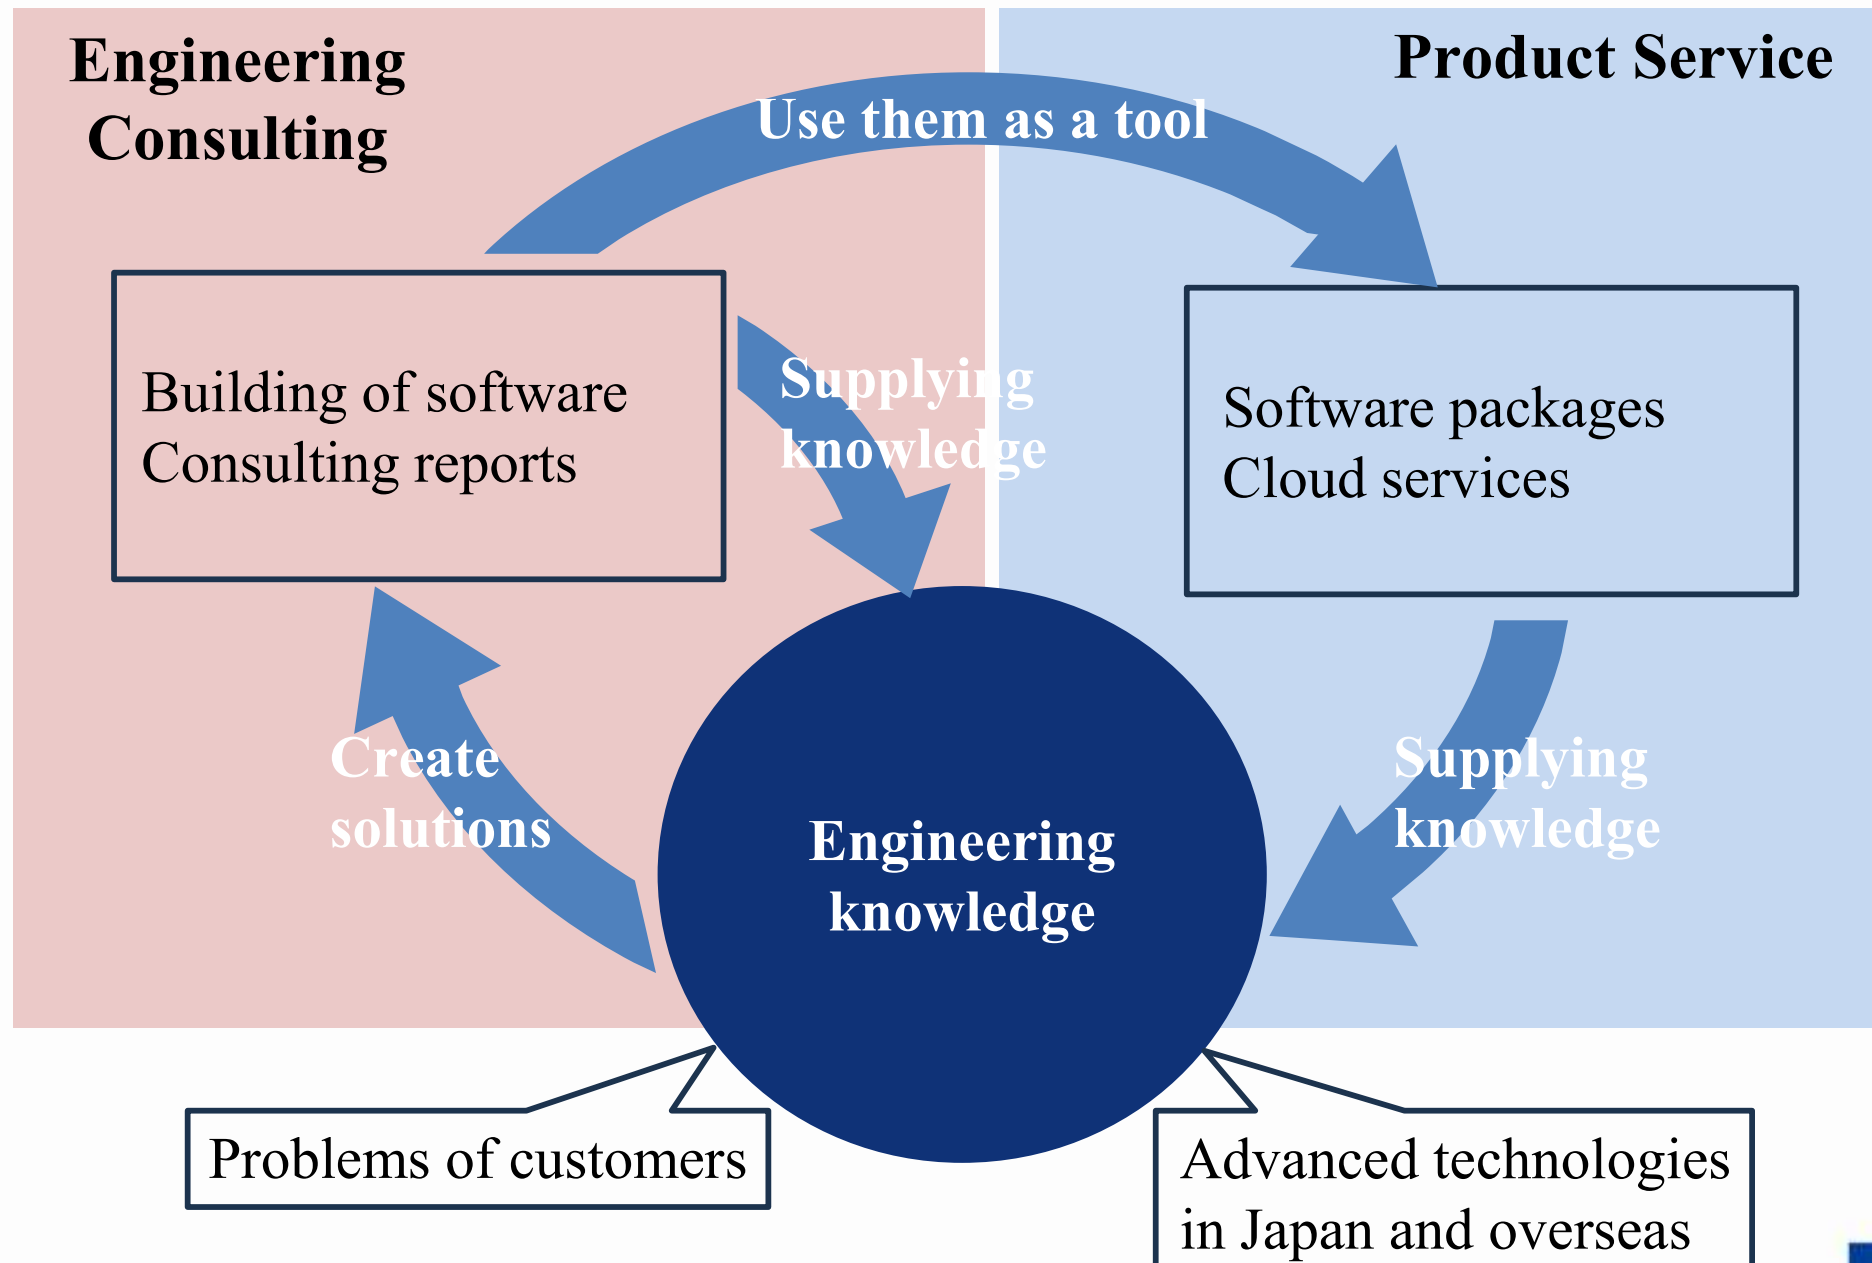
Engineering Consulting

Product Service

Use them as a tool

Building of software
Consulting reports

Supplying knowledge

Software packages
Cloud services

Create solutions

Engineering knowledge

Supplying knowledge

Problems of customers

Advanced technologies in Japan and overseas